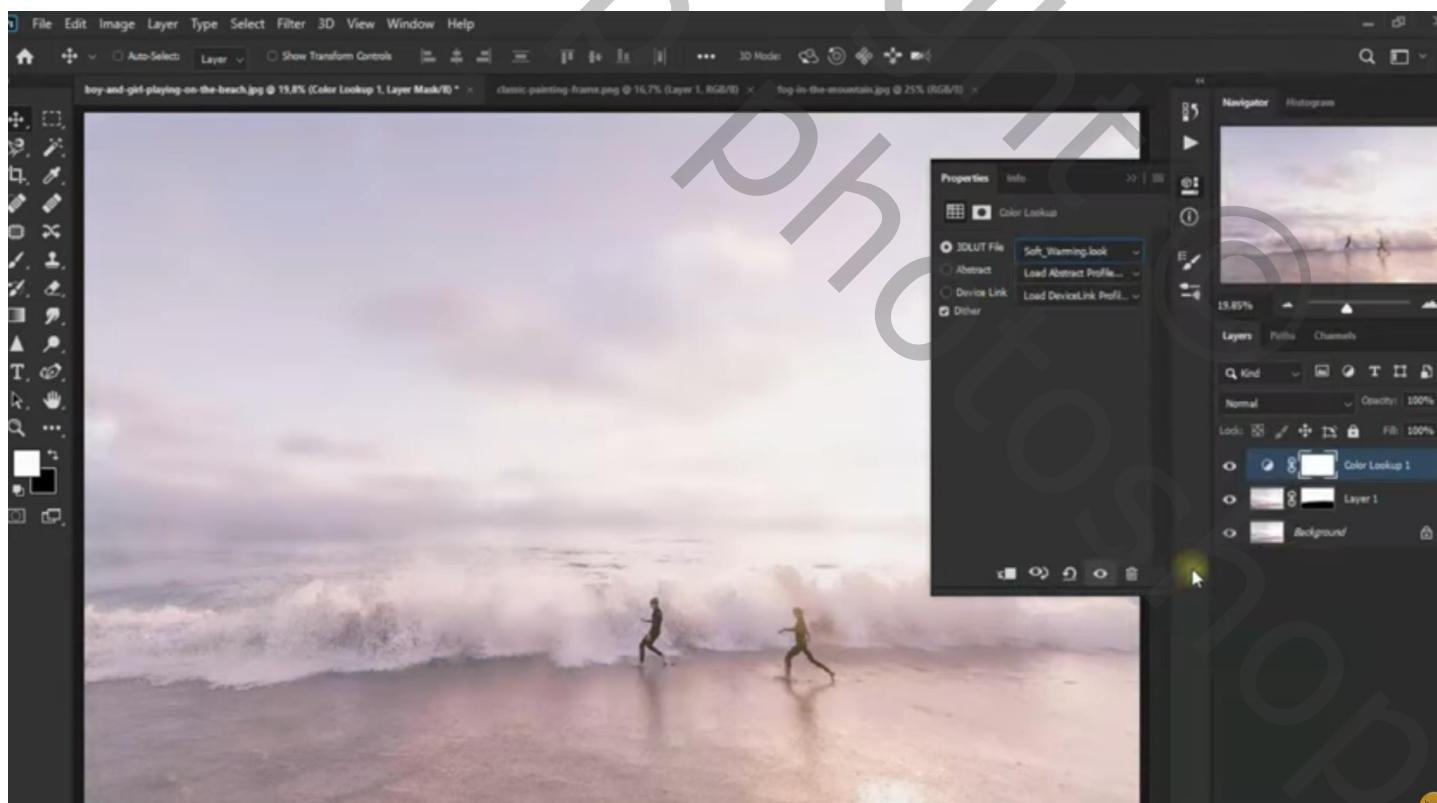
File Edit Image Layer Type Select Filter 3D View Window Help

Auto-Select: Layer Show Transform Controls ••• 3D Mode:

boy-and-girl-playing-on-the-beach.jpg @ 19,8% (Color Lookup 1, Layer Mask/8) * × classic-painting-frame.png @ 16,7% (Layer 1, RGB/8) × fog-in-the-mountain.jpg @ 25% (RGB/8) ×

Properties Info

Color Lookup

3DLUT File Soft_Warming.look
Abstract Load Abstract Profile...
Device Link Load DeviceLink Profil...
Dither

Navigator Histogram

19.85%

Layers Paths Channels

Kind

Normal Opacity: 100%

Lock: Fill: 100%

Color Lookup 1

Layer 1

Background

photoshop